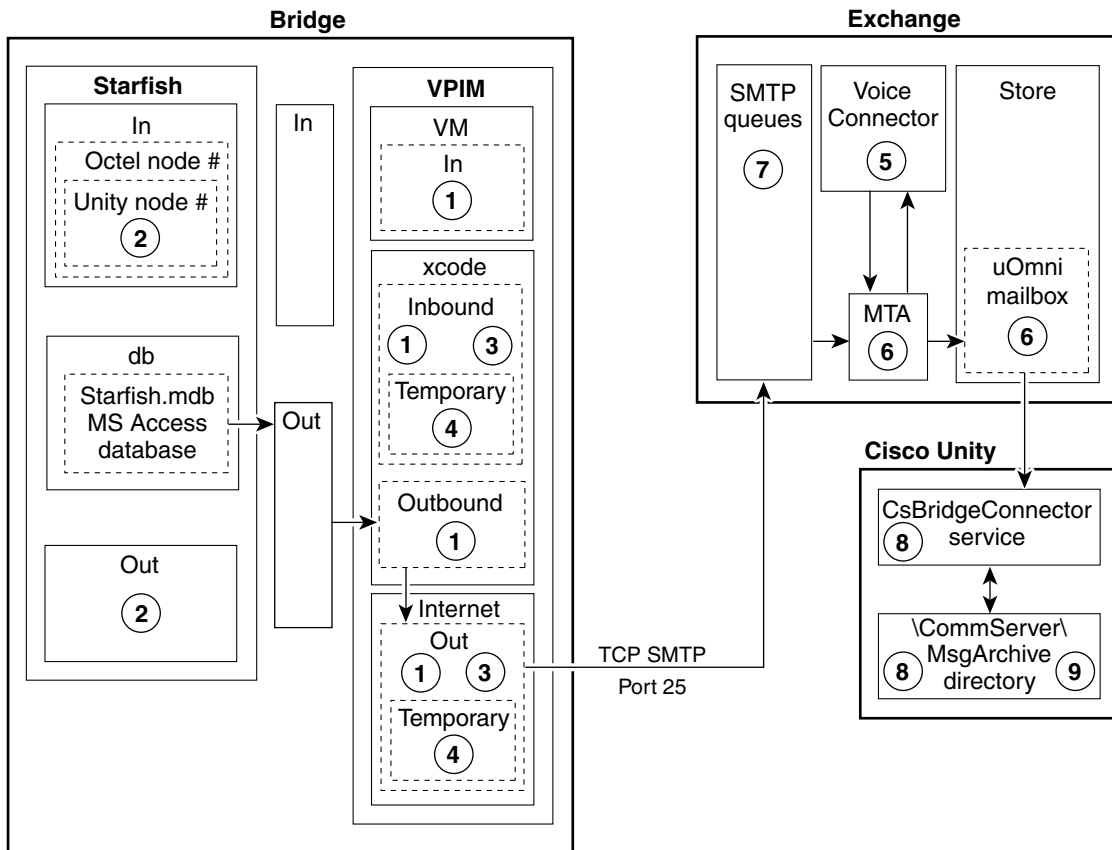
Bridge

Starfish

In

Octel node #

Unity node #

2

db

Starfish.mdb
MS Access
database

Out

2

In

Out

VPIM

VM

In

1

xcode

Inbound

1

3

Temporary

4

Outbound

1

Internet

Out

1

3

Temporary

4

TCP SMTP
Port 25

Exchange

SMTP
queues

7

Voice
Connector

5

Store

MTA

6

uOmni
mailbox

6

Cisco Unity

CsBridgeConnector
service

8

\CommServer\
MsgArchive
directory

8

9